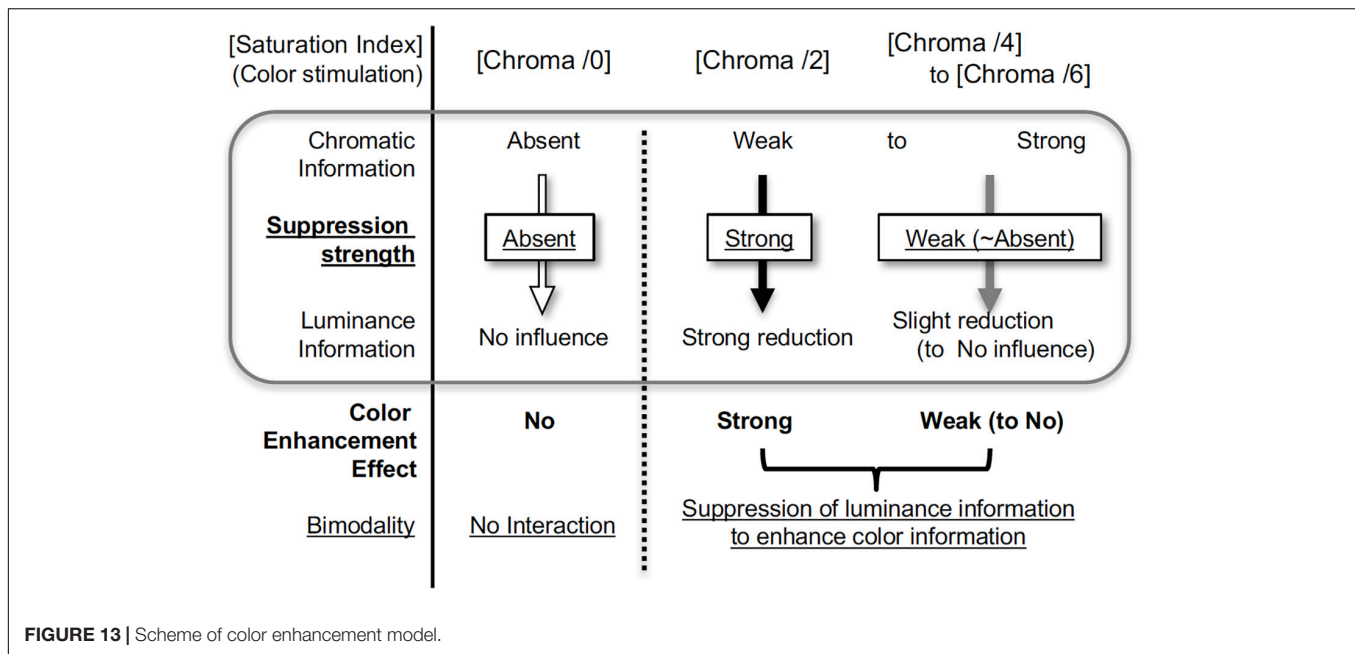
[Saturation Index]
(Color stimulation)

[Chroma /0]

[Chroma /2]

[Chroma /4]
to [Chroma /6]

Chromatic Information

Absent

Weak

to

Strong

Suppression strength

Absent

Strong

Weak (~Absent)

Luminance Information

No influence

Strong reduction

Slight reduction
(to No influence)

Color Enhancement Effect

No

Strong

Weak (to No)

Bimodality

No Interaction

Suppression of luminance information to enhance color information

**FIGURE 13 |** Scheme of color enhancement model.